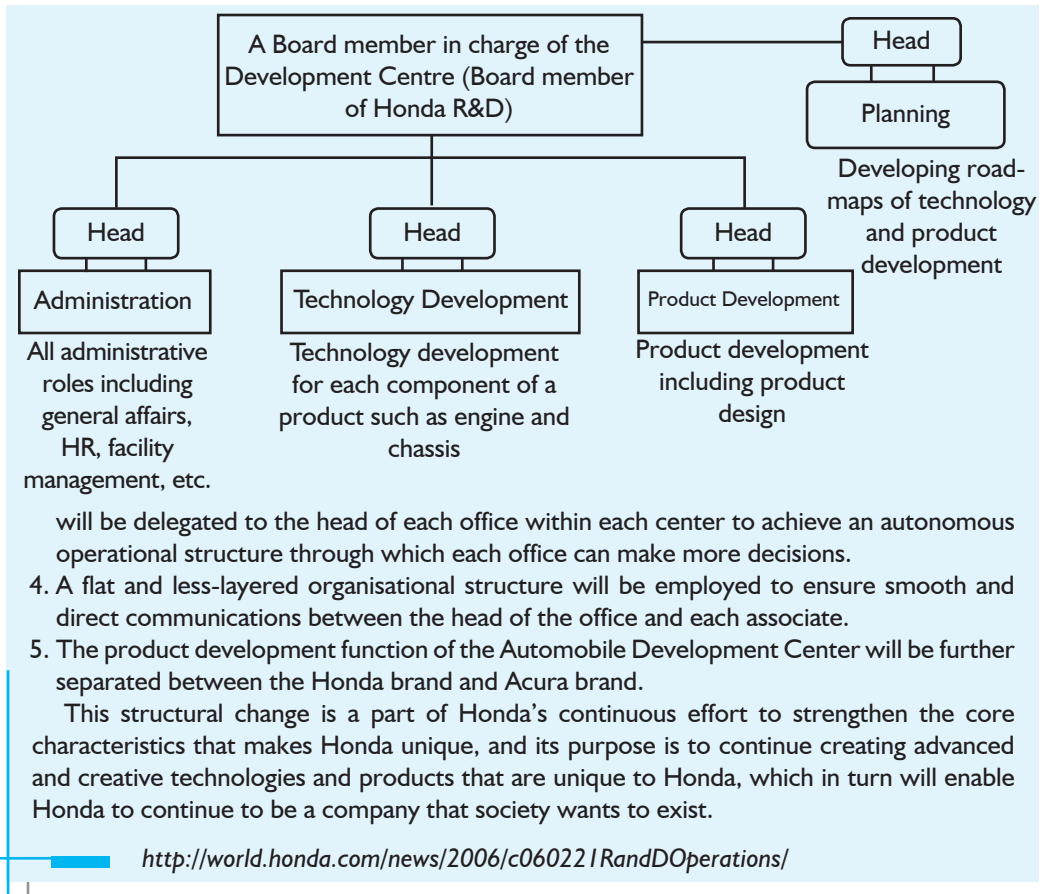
A Board member in charge of the Development Centre (Board member of Honda R&D)

Head

Planning

Developing roadmaps of technology and product development

Head

Administration

All administrative roles including general affairs, HR, facility management, etc.

Head

Technology Development

Technology development for each component of a product such as engine and chassis

Head

Product Development

Product development including product design

will be delegated to the head of each office within each center to achieve an autonomous operational structure through which each office can make more decisions.

4. A flat and less-layered organisational structure will be employed to ensure smooth and direct communications between the head of the office and each associate.

5. The product development function of the Automobile Development Center will be further separated between the Honda brand and Acura brand.

This structural change is a part of Honda's continuous effort to strengthen the core characteristics that makes Honda unique, and its purpose is to continue creating advanced and creative technologies and products that are unique to Honda, which in turn will enable Honda to continue to be a company that society wants to exist.

http://world.honda.com/news/2006/c060221RandDOperations/